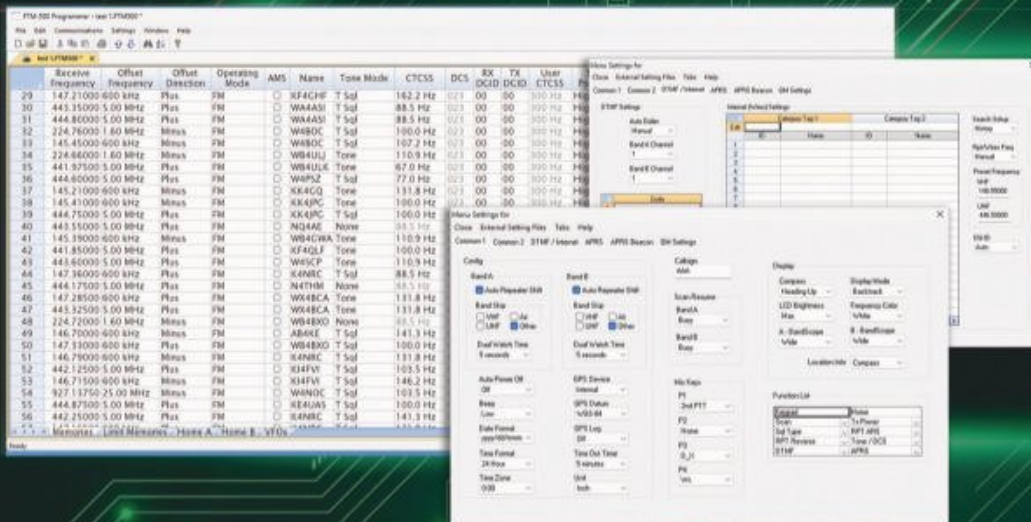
FTM-500 Programmer - test 1.FTM500 *

File Edit Communications Settings Window Help

test 1.FTM500 *

| | Receive Frequency | Offset Frequency | Offset Direction | Operating Mode | AMS | Name | Tone Mode | CTCSS | DCS | RX DCID | TX DCID | User CTCSS |
|---|---|---|---|---|---|---|---|---|---|---|---|---|
| 29 | 147.21000 | 600 kHz | Plus | FM | | KF4CHF | T Sql | 162.2 Hz | 023 | 00 | 00 | 300 Hz |
| 30 | 443.35000 | 5.00 MHz | Plus | FM | | WA4ASI | T Sql | 88.5 Hz | 023 | 00 | 00 | 300 Hz |
| 31 | 444.80000 | 5.00 MHz | Plus | FM | | WA4ASI | T Sql | 88.5 Hz | 023 | 00 | 00 | 300 Hz |
| 32 | 224.76000 | 1.60 MHz | Minus | FM | | W4BOC | T Sql | 100.0 Hz | 023 | 00 | 00 | 300 Hz |
| 33 | 145.45000 | 600 kHz | Minus | FM | | W4BOC | T Sql | 107.2 Hz | 023 | 00 | 00 | 300 Hz |
| 34 | 224.66000 | 1.60 MHz | Minus | FM | | WB4ULJ | Tone | 110.9 Hz | 023 | 00 | 00 | 300 Hz |
| 35 | 441.97500 | 5.00 MHz | Plus | FM | | WB4ULK | Tone | 67.0 Hz | 023 | 00 | 00 | 300 Hz |
| 36 | 444.60000 | 5.00 MHz | Plus | FM | | W4PSZ | T Sql | 77.0 Hz | 023 | 00 | 00 | 300 Hz |
| 37 | 145.21000 | 600 kHz | Minus | FM | | KK4GQ | Tone | 131.8 Hz | 023 | 00 | 00 | 300 Hz |
| 38 | 145.41000 | 600 kHz | Minus | FM | | KK4JPC | Tone | 100.0 Hz | 023 | 00 | 00 | 300 Hz |
| 39 | 444.75000 | 5.00 MHz | Plus | FM | | KK4JPC | T Sql | 100.0 Hz | 023 | 00 | 00 | 300 Hz |
| 40 | 443.55000 | 5.00 MHz | Plus | FM | | NQ4AE | None | 88.5 Hz | 023 | 00 | 00 | 300 Hz |
| 41 | 145.39000 | 600 kHz | Minus | FM | | WB4CWA | Tone | 110.9 Hz | | | | |
| 42 | 441.85000 | 5.00 MHz | Plus | FM | | KF4QLP | Tone | 100.0 Hz | | | | |
| 43 | 443.60000 | 5.00 MHz | Plus | FM | | W4SCP | Tone | 110.9 Hz | | | | |
| 44 | 147.36000 | 600 kHz | Plus | FM | | K4NRC | T Sql | 88.5 Hz | | | | |
| 45 | 444.17500 | 5.00 MHz | Plus | FM | | N4THM | None | 88.5 Hz | | | | |
| 46 | 147.28500 | 600 kHz | Plus | FM | | WX4BCA | Tone | 131.8 Hz | | | | |
| 47 | 443.32500 | 5.00 MHz | Plus | FM | | WX4BCA | Tone | 131.8 Hz | | | | |
| 48 | 224.72000 | 1.60 MHz | Minus | FM | | WB4BXO | None | 88.5 Hz | | | | |
| 49 | 146.70000 | 600 kHz | Minus | FM | | AB4KE | T Sql | 141.3 Hz | | | | |
| 50 | 147.33000 | 600 kHz | Plus | FM | | WB4BXO | T Sql | 100.0 Hz | | | | |
| 51 | 146.79000 | 600 kHz | Minus | FM | | K4NRC | T Sql | 131.8 Hz | | | | |
| 52 | 442.12500 | 5.00 MHz | Plus | FM | | KI4FVI | T Sql | 103.5 Hz | | | | |
| 53 | 146.71500 | 600 kHz | Minus | FM | | KI4FVI | T Sql | 146.2 Hz | | | | |
| 54 | 927.13750 | 25.00 MHz | Minus | FM | | W4NOC | T Sql | 103.5 Hz | | | | |
| 55 | 444.87500 | 5.00 MHz | Plus | FM | | KE4UAS | T Sql | 100.0 Hz | | | | |
| 56 | 442.25000 | 5.00 MHz | Plus | FM | | K4NRC | T Sql | 141.3 Hz | | | | |

Memories | Limit Memories | Home A | Home B | VFOs

Ready

Menu Settings for
Close External Setting Files Tabs Help
Common 1 Common 2 DTMF / Internet APRS APRS Beacon BH Settings
DTMF Settings
Auto Dialer
Manual
Band A Channel
1
Band B Channel
1
Internet Actived Settings
Category Tag 1 Category Tag 2
ID Name ID Name
Search Setup
Rotary
Rpt/Vfo Freq
Manual
Preset Frequency
VHF
146.55000
UHF
446.00000
DV ID
Auto

Menu Settings for
Close External Setting Files Tabs Help
Common 1 Common 2 DTMF / Internet APRS APRS Beacon BH Settings
Config
Band A
Auto Repeater Shift
Band Skip
VHF Air
UHF Other
Dual Watch Time
5 seconds
Band B
Auto Repeater Shift
Band Skip
VHF Air
UHF Other
Dual Watch Time
5 seconds
Callsign
WAA
Scan Resume
Band A
Busy
Band B
Busy
Display
Compass
Heading Up
LCD Brightness
Max
A - BandScope
Wide
Display Mode
Backtrack
Frequency Color
White
B - BandScope
Wide
Location Info Compass
Auto Power Off
Off
Beep
Low
Date Format
yyyy/dd/mm
Time Format
24 Hour
Time Zone
0:00
GPS Device
Internal
GPS Datum
WGS-84
GPS Log
Off
Time Out Time
5 minutes
Unit
both
Mic Keys
P1
2nd PTT
P2
None
P3
D_X
P4
Vol
Function List
Keypad Noise
Scan Tx Power
Sql Type RPT ARS
RPT Reverse Tone / DCS
DTMF APRS